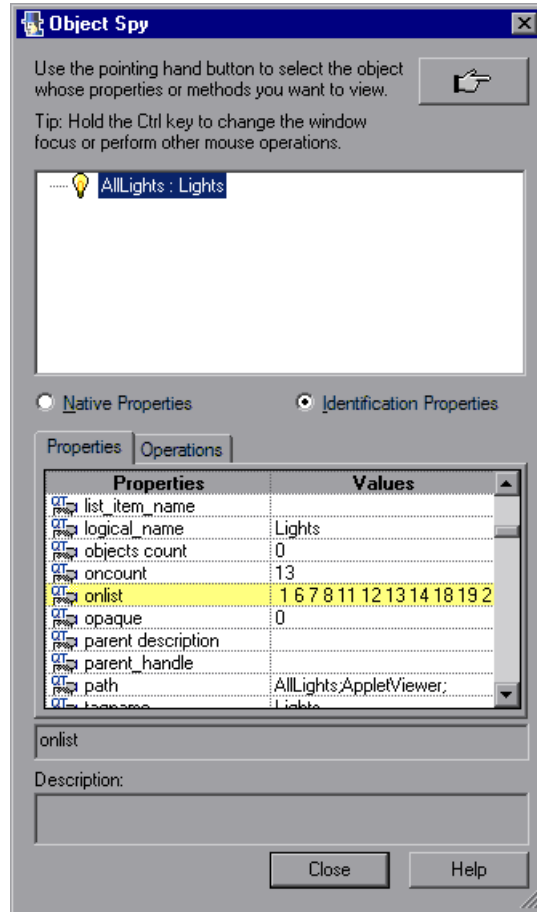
Object Spy

Use the pointing hand button to select the object whose properties or methods you want to view.

Tip: Hold the Ctrl key to change the window focus or perform other mouse operations.

AllLights : Lights

Native Properties

Identification Properties

Properties | Operations

| Properties | Values |
|---|---|
| list_item_name | |
| logical_name | Lights |
| objects count | 0 |
| oncount | 13 |
| onlist | 1 6 7 8 11 12 13 14 18 19 2 |
| opaque | 0 |
| parent description | |
| parent_handle | |
| path | AllLights;AppletViewer; |
| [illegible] | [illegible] |

onlist

Description:

Close

Help